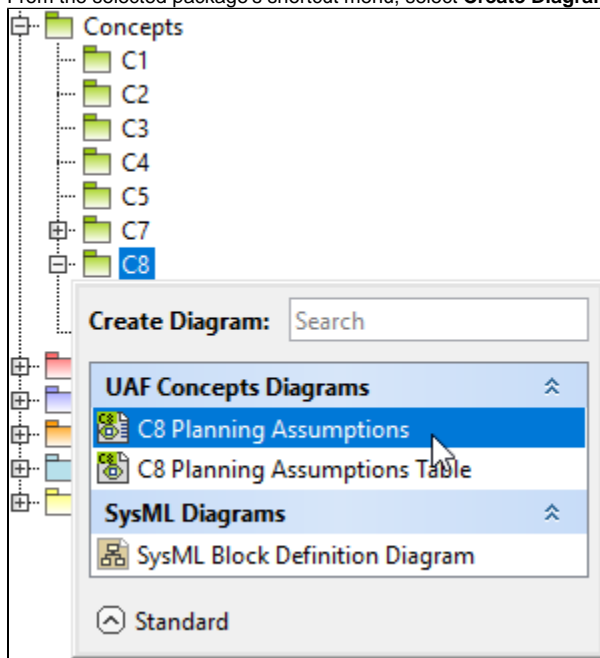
From the selected package's shortcut menu, select Create Diagra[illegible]

Concepts
C1
C2
C3
C4
C5
C7
C8

Create Diagram: Search

UAF Concepts Diagrams
C8 Planning Assumptions
C8 Planning Assumptions Table
SysML Diagrams
SysML Block Definition Diagram
Standard